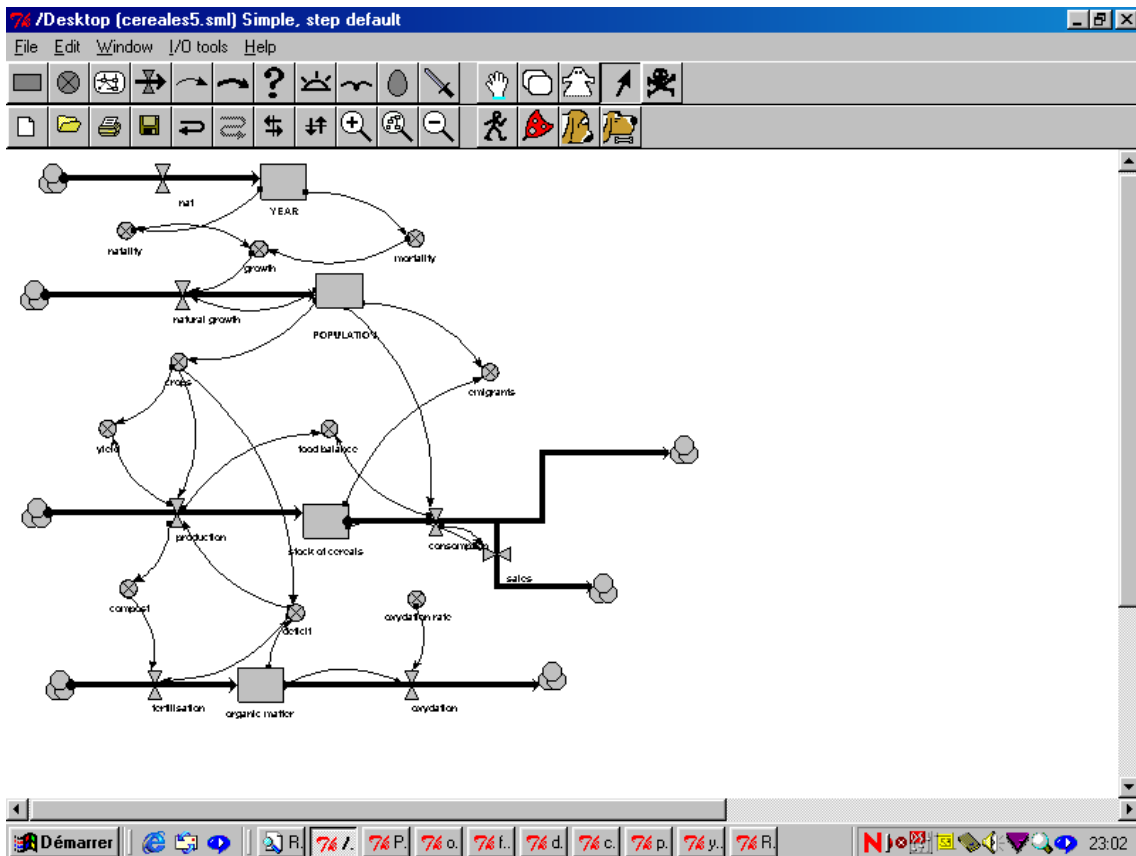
/Desktop (cereales5.sml) Simple, step default

File Edit Window I/O tools Help

nat

YEAR

natality

growth

mortality

natural growth

POPULATION

crops

emigrants

yield

food balance

production

stock of cereals

consumption

sales

compost

deficit

oxydation rate

fertilisation

organic matter

oxydation

Démarrer R. 7k /. 7k P. 7k o. 7k f. 7k d. 7k c. 7k p. 7k y. 7k R. 23:02